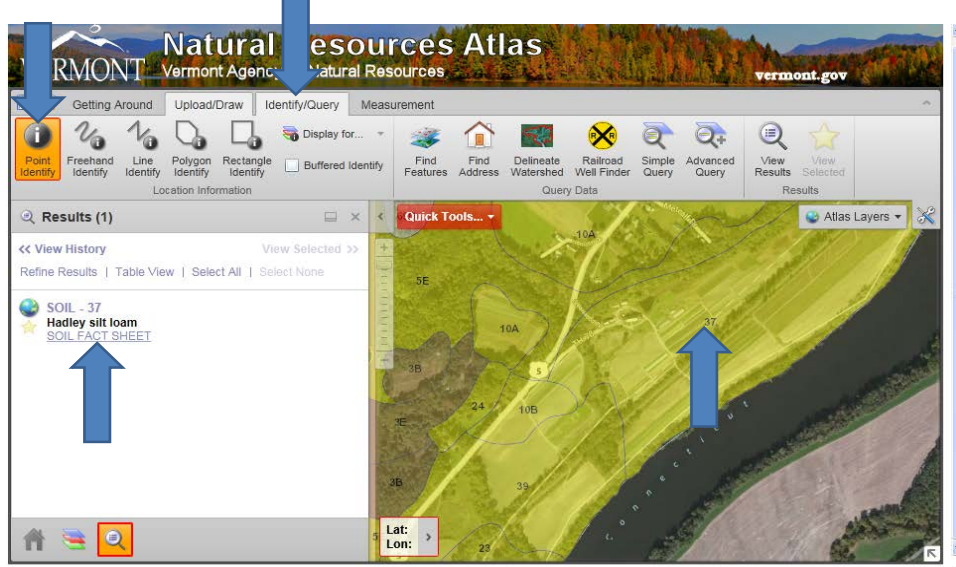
Natural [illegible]esources Atlas
V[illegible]RMONT Vermont Agenc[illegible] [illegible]atural Resources
vermont.gov

Getting Around | Upload/Draw | Identify/Query | Measurement

Point Identify
Freehand Identify
Line Identify
Polygon Identify
Rectangle Identify
Display for...
Buffered Identify
Location Information

Find Features
Find Address
Delineate Watershed
Railroad Well Finder
Simple Query
Advanced Query
Query Data

View Results
View Selected
Results

Results (1)

<< View History
View Selected >>
Refine Results | Table View | Select All | Select None

SOIL - 37
Hadley silt loam
SOIL FACT SHEET

Quick Tools...
Atlas Layers

10A
5E
10A
37
5
3B
24
10B
3E
3B
39
23
5
Connecticut

Lat:
Lon: